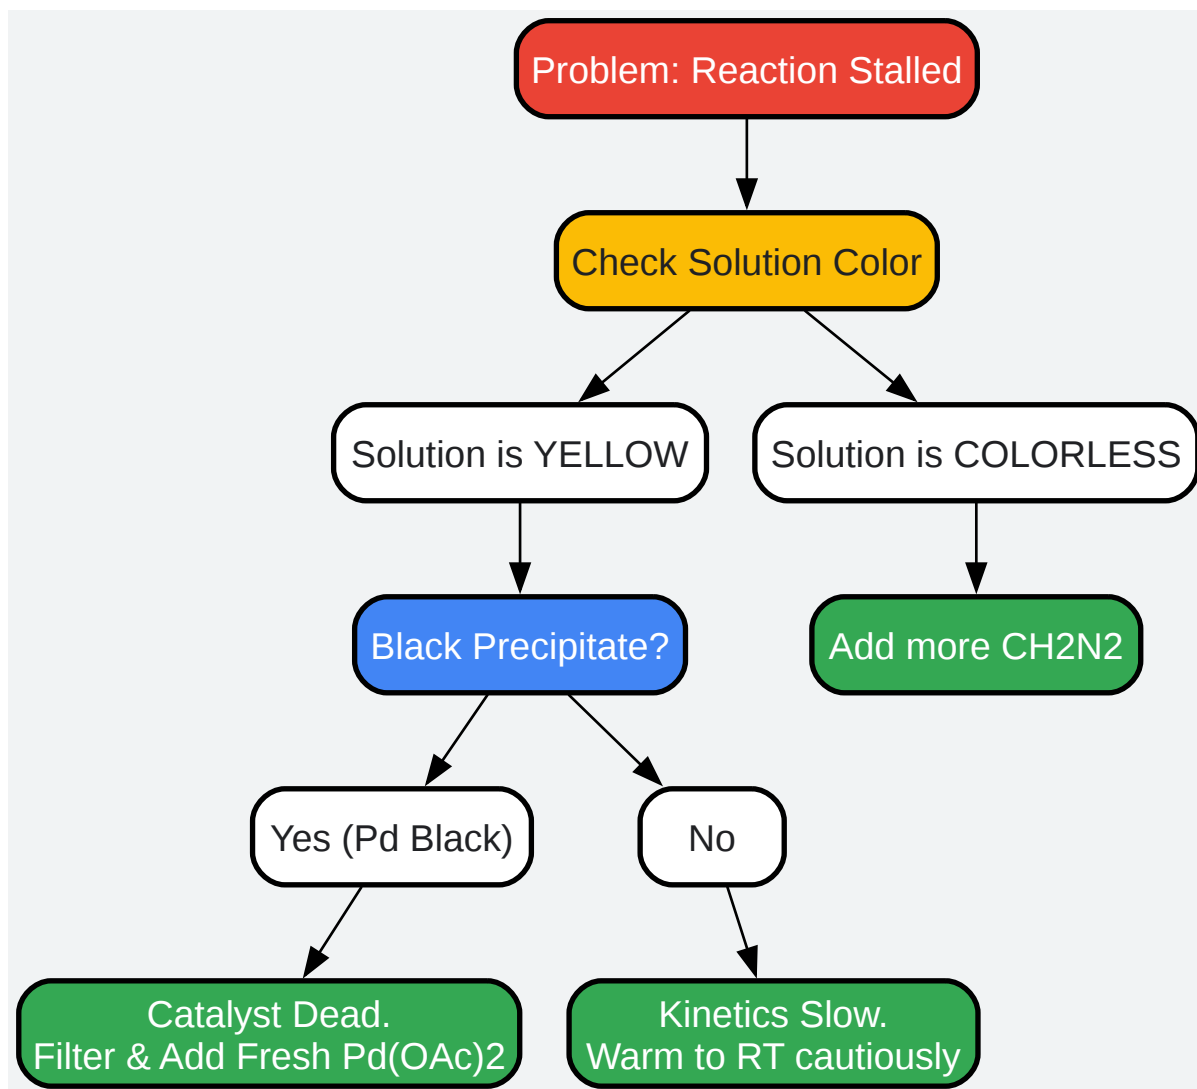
Problem: Reaction Stalled

Check Solution Color

Solution is YELLOW

Solution is COLORLESS

Black Precipitate?

Add more CH2N2

Yes (Pd Black)

No

Catalyst Dead.
Filter & Add Fresh Pd(OAc)2

Kinetics Slow.
Warm to RT cautiously